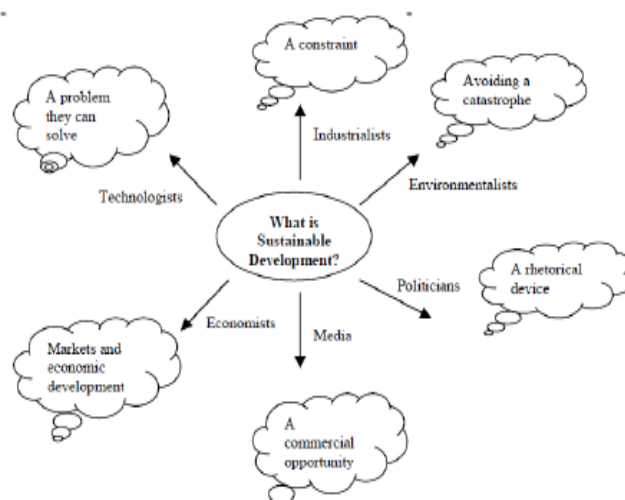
What is Sustainable Development?

Industrialists

A constraint

Environmentalists

Avoiding a catastrophe

Politicians

A rhetorical device

Media

A commercial opportunity

Economists

Markets and economic development

Technologists

A problem they can solve